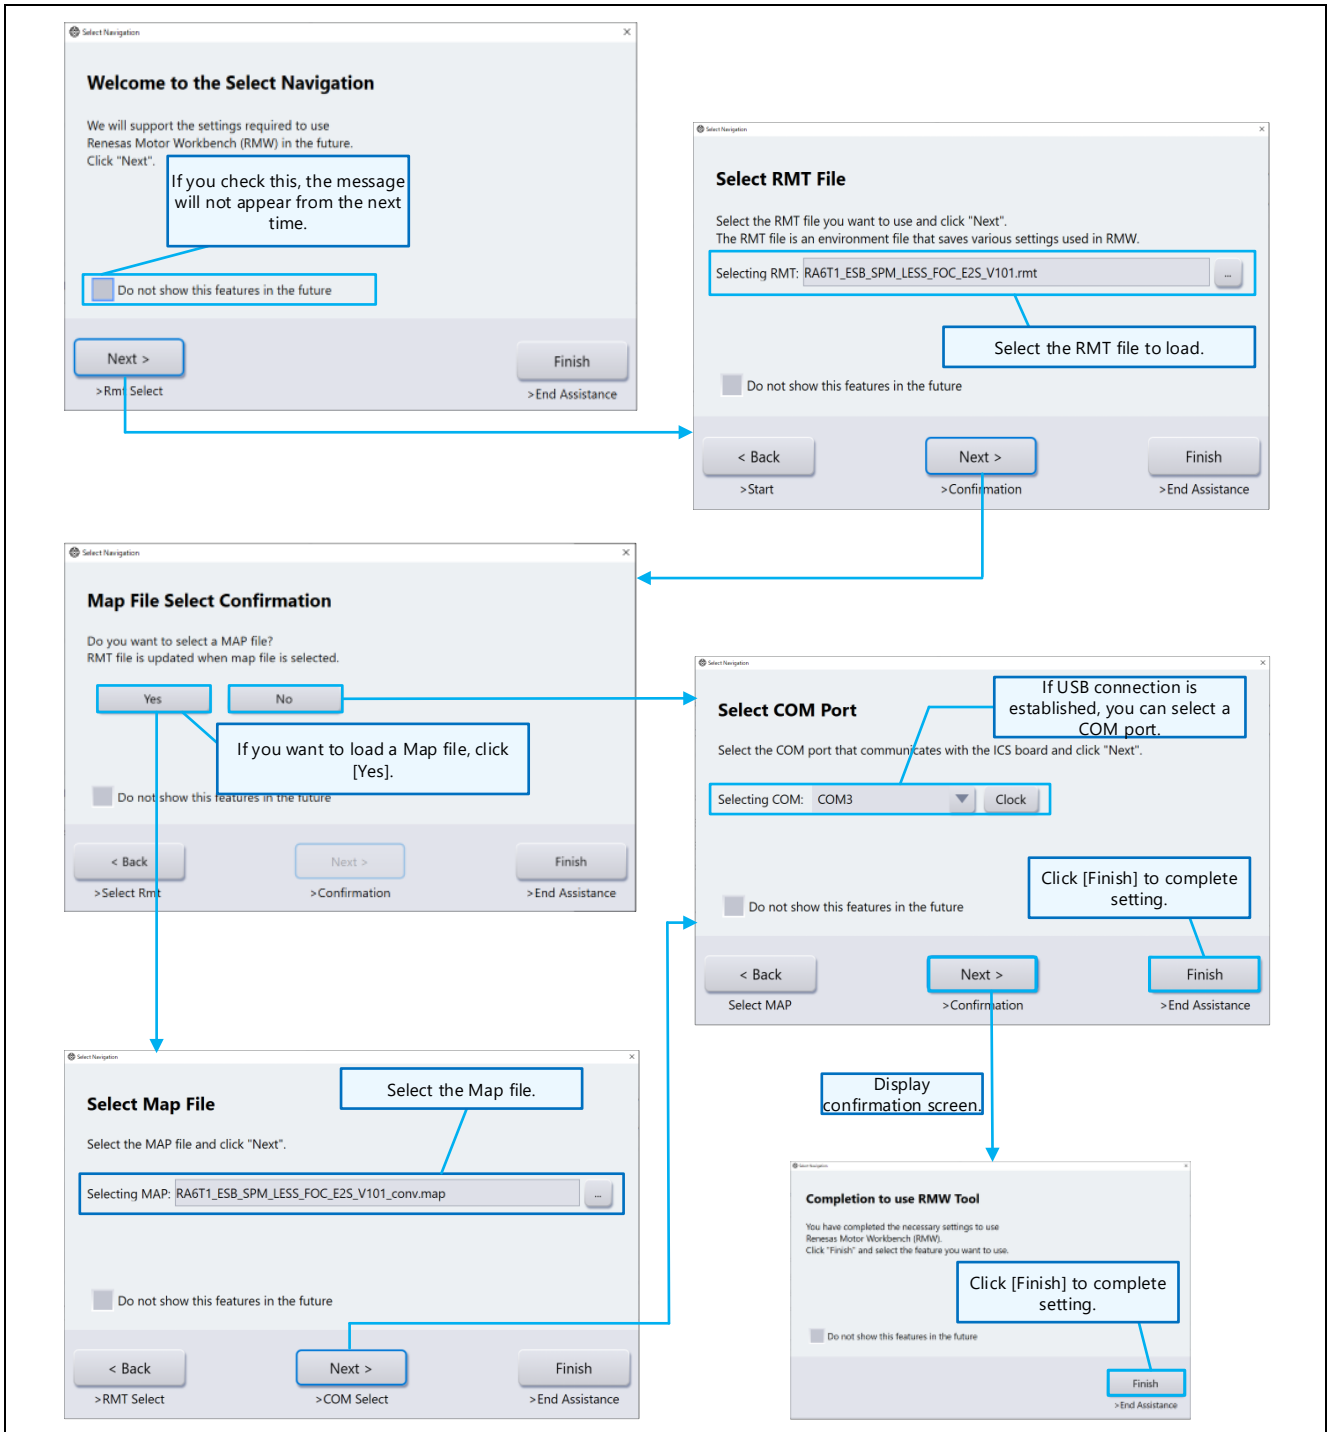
Select Navigation

Welcome to the Select Navigation

We will support the settings required to use Renesas Motor Workbench (RMW) in the future. Click "Next".

If you check this, the message will not appear from the next time.

Do not show this features in the future

Next >
>Rmt Select

Finish
>End Assistance

Select Navigation

Select RMT File

Select the RMT file you want to use and click "Next". The RMT file is an environment file that saves various settings used in RMW.

Selecting RMT: RA6T1_ESB_SPM_LESS_FOC_E2S_V101.rmt ...

Select the RMT file to load.

Do not show this features in the future

< Back
>Start

Next >
>Confirmation

Finish
>End Assistance

Select Navigation

Map File Select Confirmation

Do you want to select a MAP file? RMT file is updated when map file is selected.

Yes

No

If you want to load a Map file, click [Yes].

Do not show this features in the future

< Back
>Select Rmt

Next >
>Confirmation

Finish
>End Assistance

Select Navigation

Select COM Port

If USB connection is established, you can select a COM port.

Select the COM port that communicates with the ICS board and click "Next".

Selecting COM: COM3 Clock

Click [Finish] to complete setting.

Do not show this features in the future

< Back
Select MAP

Next >
>Confirmation

Finish
>End Assistance

Display confirmation screen.

Select Navigation

Select Map File

Select the Map file.

Select the MAP file and click "Next".

Selecting MAP: RA6T1_ESB_SPM_LESS_FOC_E2S_V101_conv.map ...

Do not show this features in the future

< Back
>RMT Select

Next >
>COM Select

Finish
>End Assistance

Select Navigation

Completion to use RMW Tool

You have completed the necessary settings to use Renesas Motor Workbench (RMW). Click "Finish" and select the feature you want to use.

Click [Finish] to complete setting.

Do not show this features in the future

Finish
>End Assistance